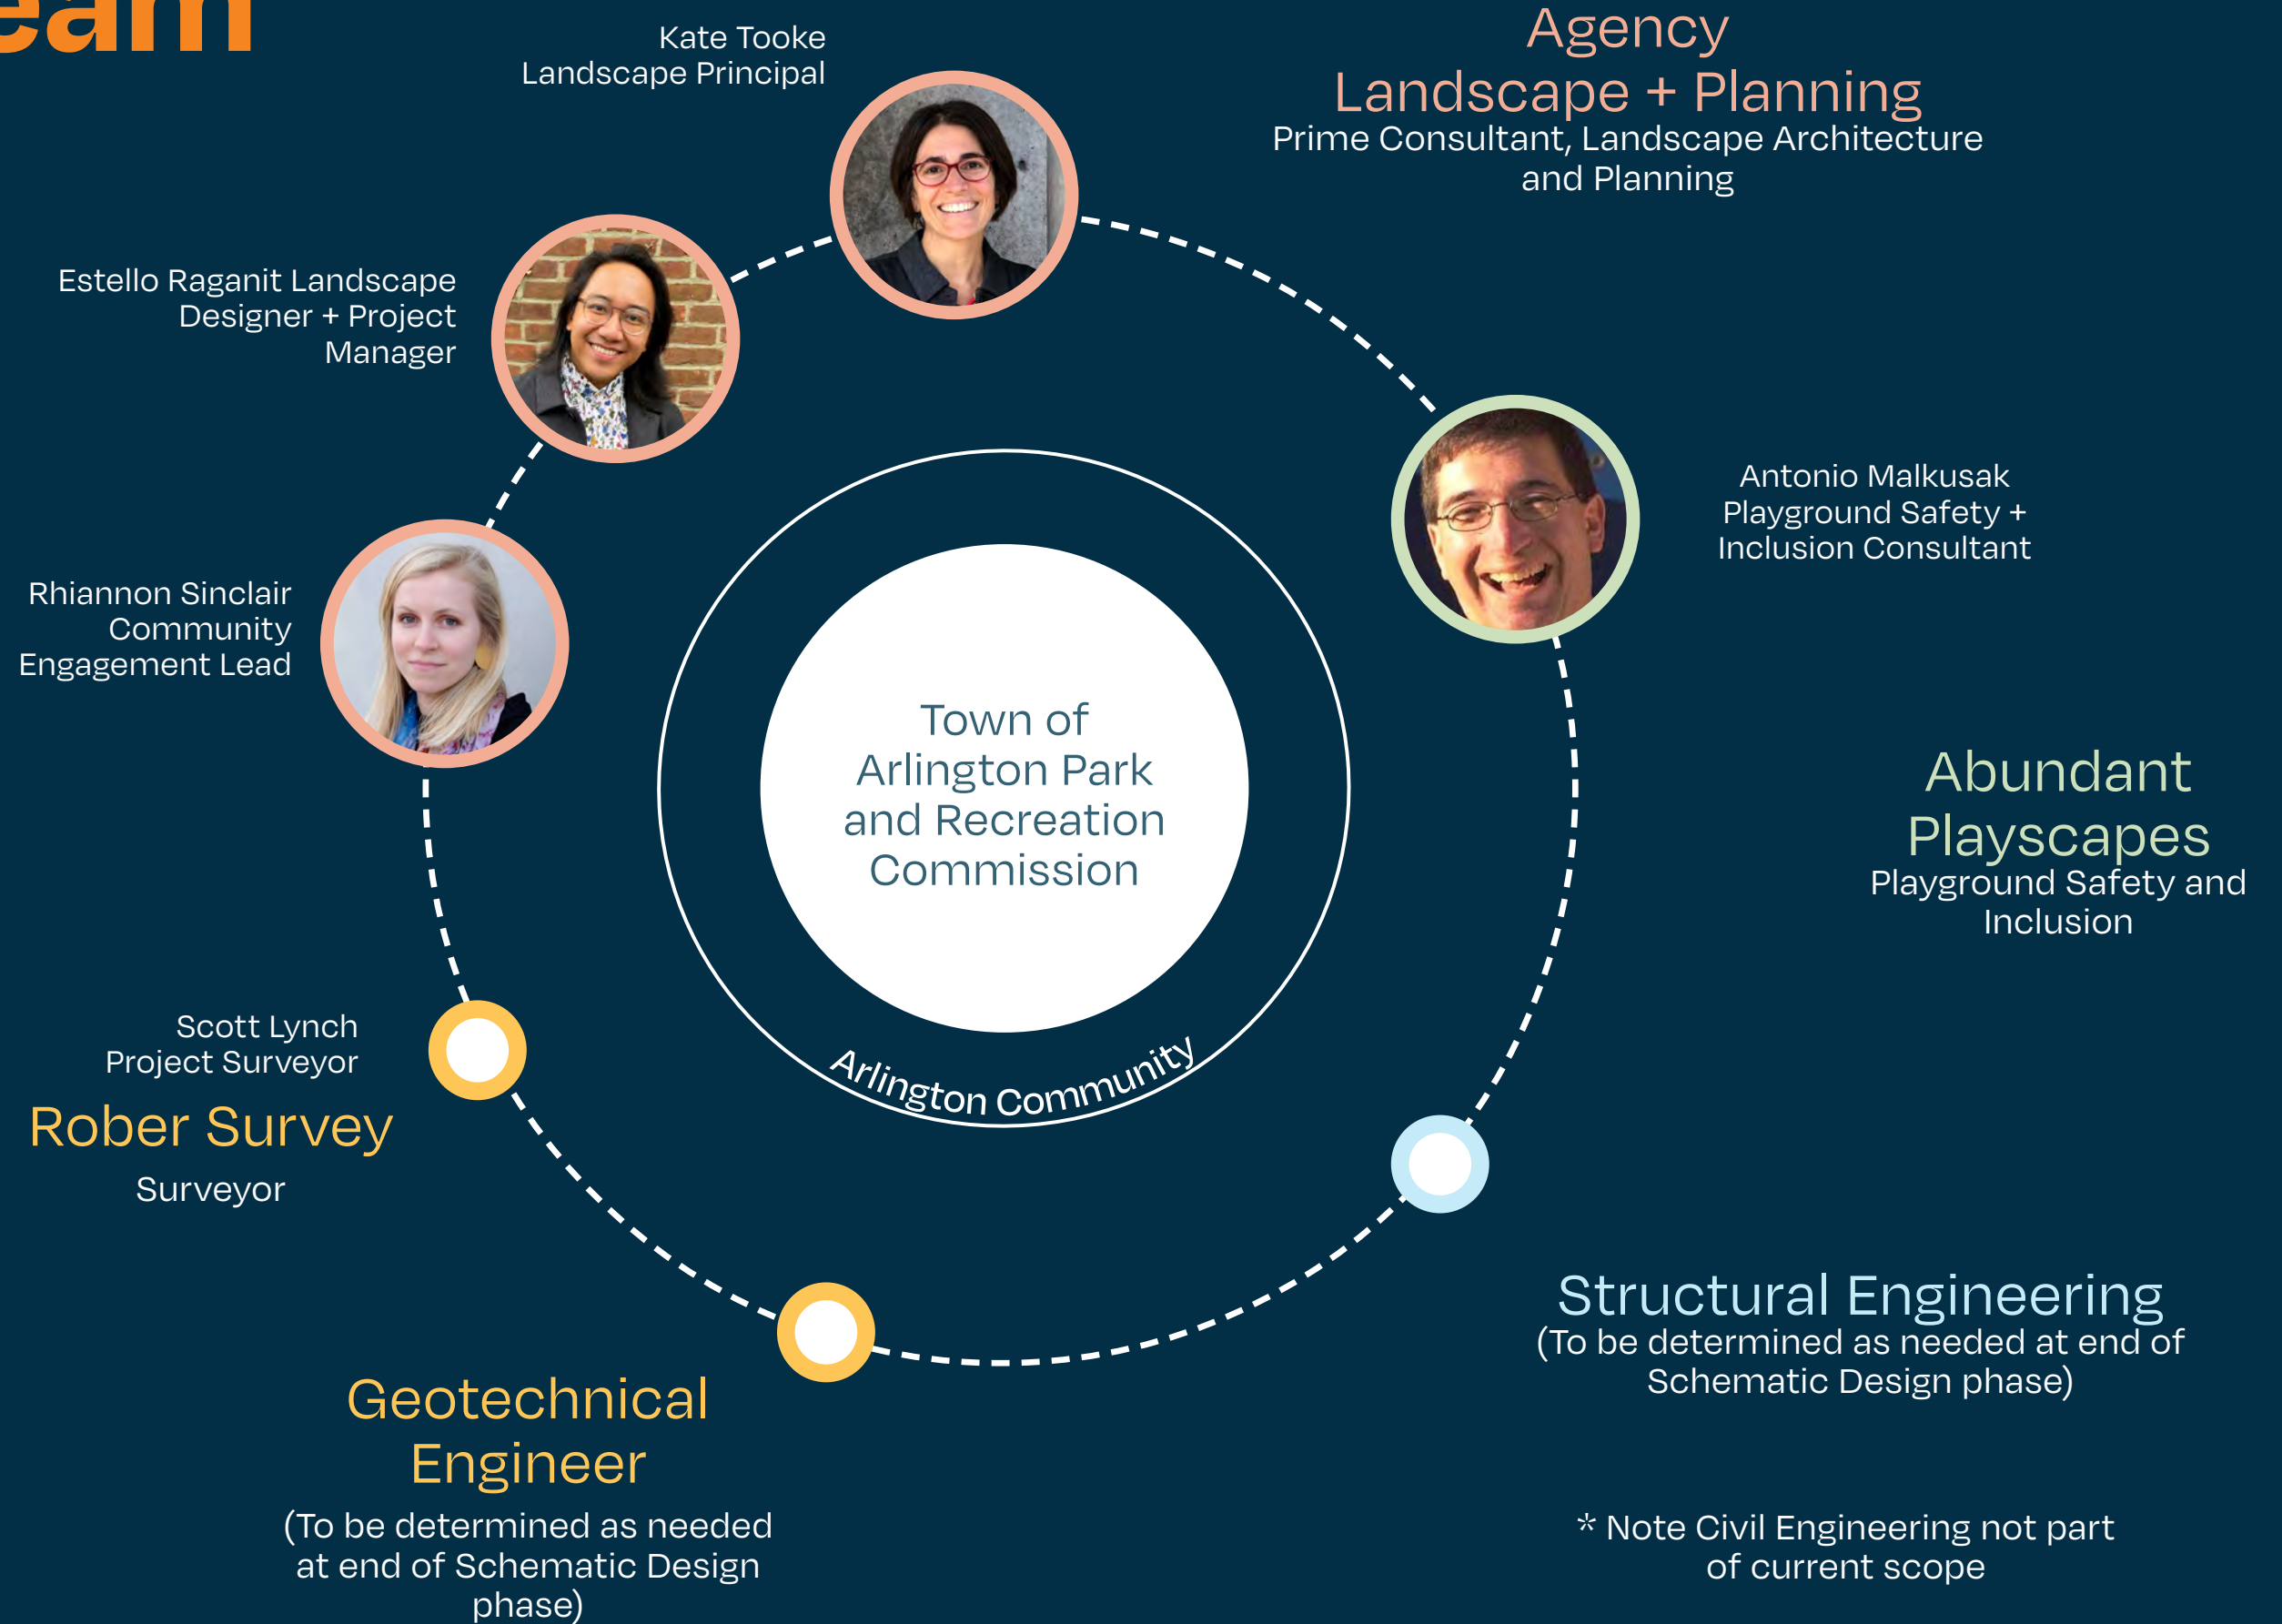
eam

Kate Tooke
Landscape Principal

Agency
Landscape + Planning
Prime Consultant, Landscape Architecture and Planning

Estello Raganit Landscape Designer + Project Manager

Antonio Malkusak
Playground Safety + Inclusion Consultant

Rhiannon Sinclair
Community Engagement Lead

Town of Arlington Park and Recreation Commission

Arlington Community

Abundant Playscapes
Playground Safety and Inclusion

Scott Lynch
Project Surveyor

Rober Survey
Surveyor

Structural Engineering
(To be determined as needed at end of Schematic Design phase)

Geotechnical Engineer
(To be determined as needed at end of Schematic Design phase)

* Note Civil Engineering not part of current scope